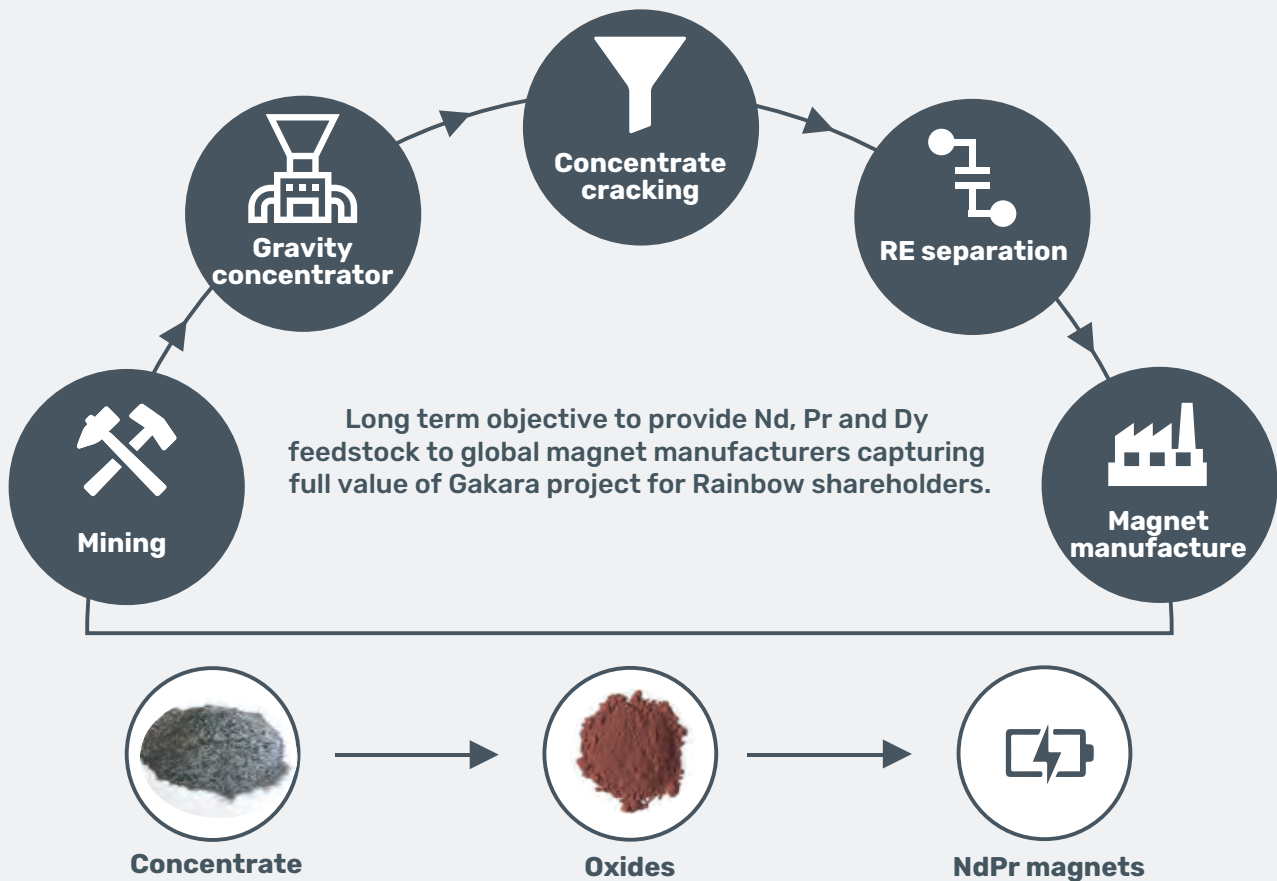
Concentrate cracking

Gravity concentrator

RE separation

Long term objective to provide Nd, Pr and Dy feedstock to global magnet manufacturers capturing full value of Gakara project for Rainbow shareholders.

Mining

Magnet manufacture

Concentrate

Oxides

NdPr magnets